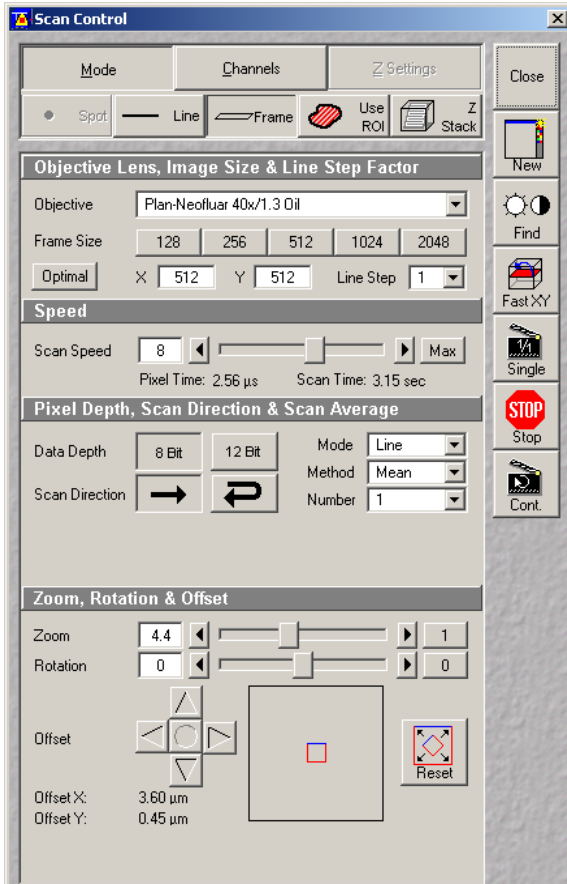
Scan Control

Mode
Channels
Z Settings
Close

Spot
Line
Frame
Use ROI
Z Stack

New

Objective Lens, Image Size & Line Step Factor

Objective
Plan-Neofluar 40x/1.3 Oil

Frame Size
128
256
512
1024
2048

Optimal
X 512
Y 512
Line Step 1

Find

Speed

Scan Speed 8
Max
Pixel Time: 2.56 µs
Scan Time: 3.15 sec

Fast XY

Pixel Depth, Scan Direction & Scan Average

Data Depth
8 Bit
12 Bit
Mode Line
Method Mean
Number 1
Scan Direction

1/1
Single

STOP
Stop

Cont.

Zoom, Rotation & Offset

Zoom 4.4
1
Rotation 0
0

Offset
Reset

Offset X: 3.60 µm
Offset Y: 0.45 µm